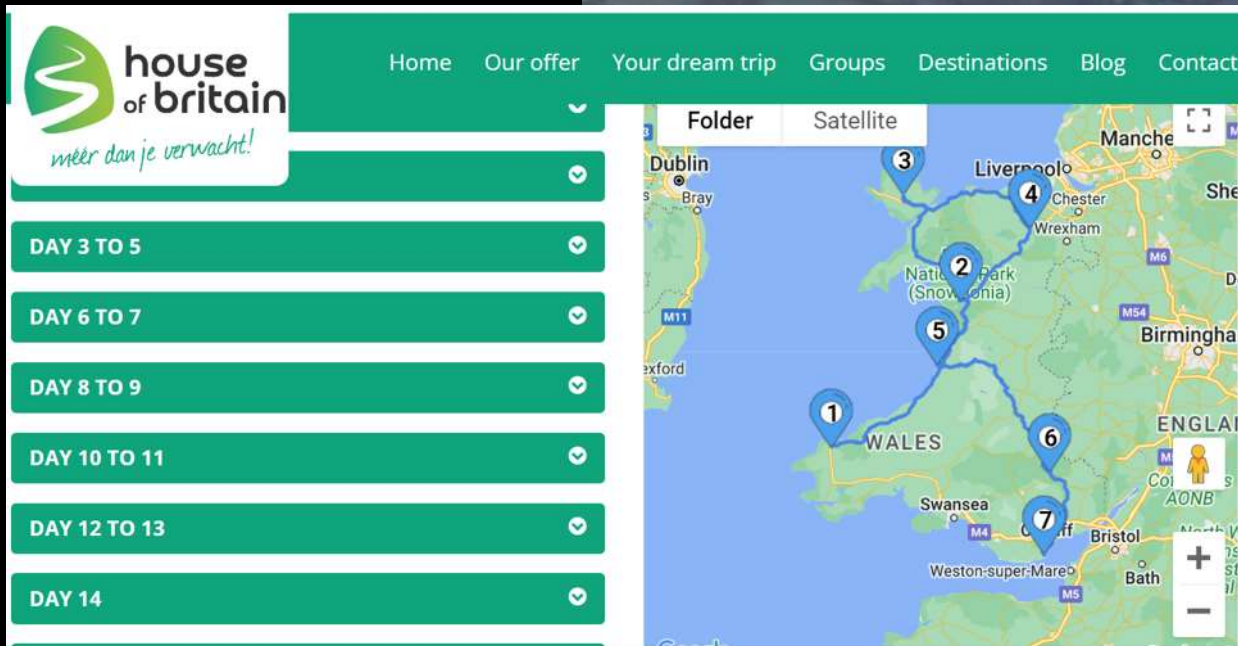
house of britain
meer dan je verwacht!

Home Our offer Your dream trip Groups Destinations Blog Contact

DAY 3 TO 5
DAY 6 TO 7
DAY 8 TO 9
DAY 10 TO 11
DAY 12 TO 13
DAY 14

Folder Satellite

Dublin
Bray
Liverpool
Manche
She
Chester
Wrexham
National Park (Snowdonia)
M6
M11
M54
Birmingha
exford
WALES
ENGLA
Swansea
M4
Bristol
Bath
Weston-super-Mare
M5
AONB
1
2
3
4
5
6
7